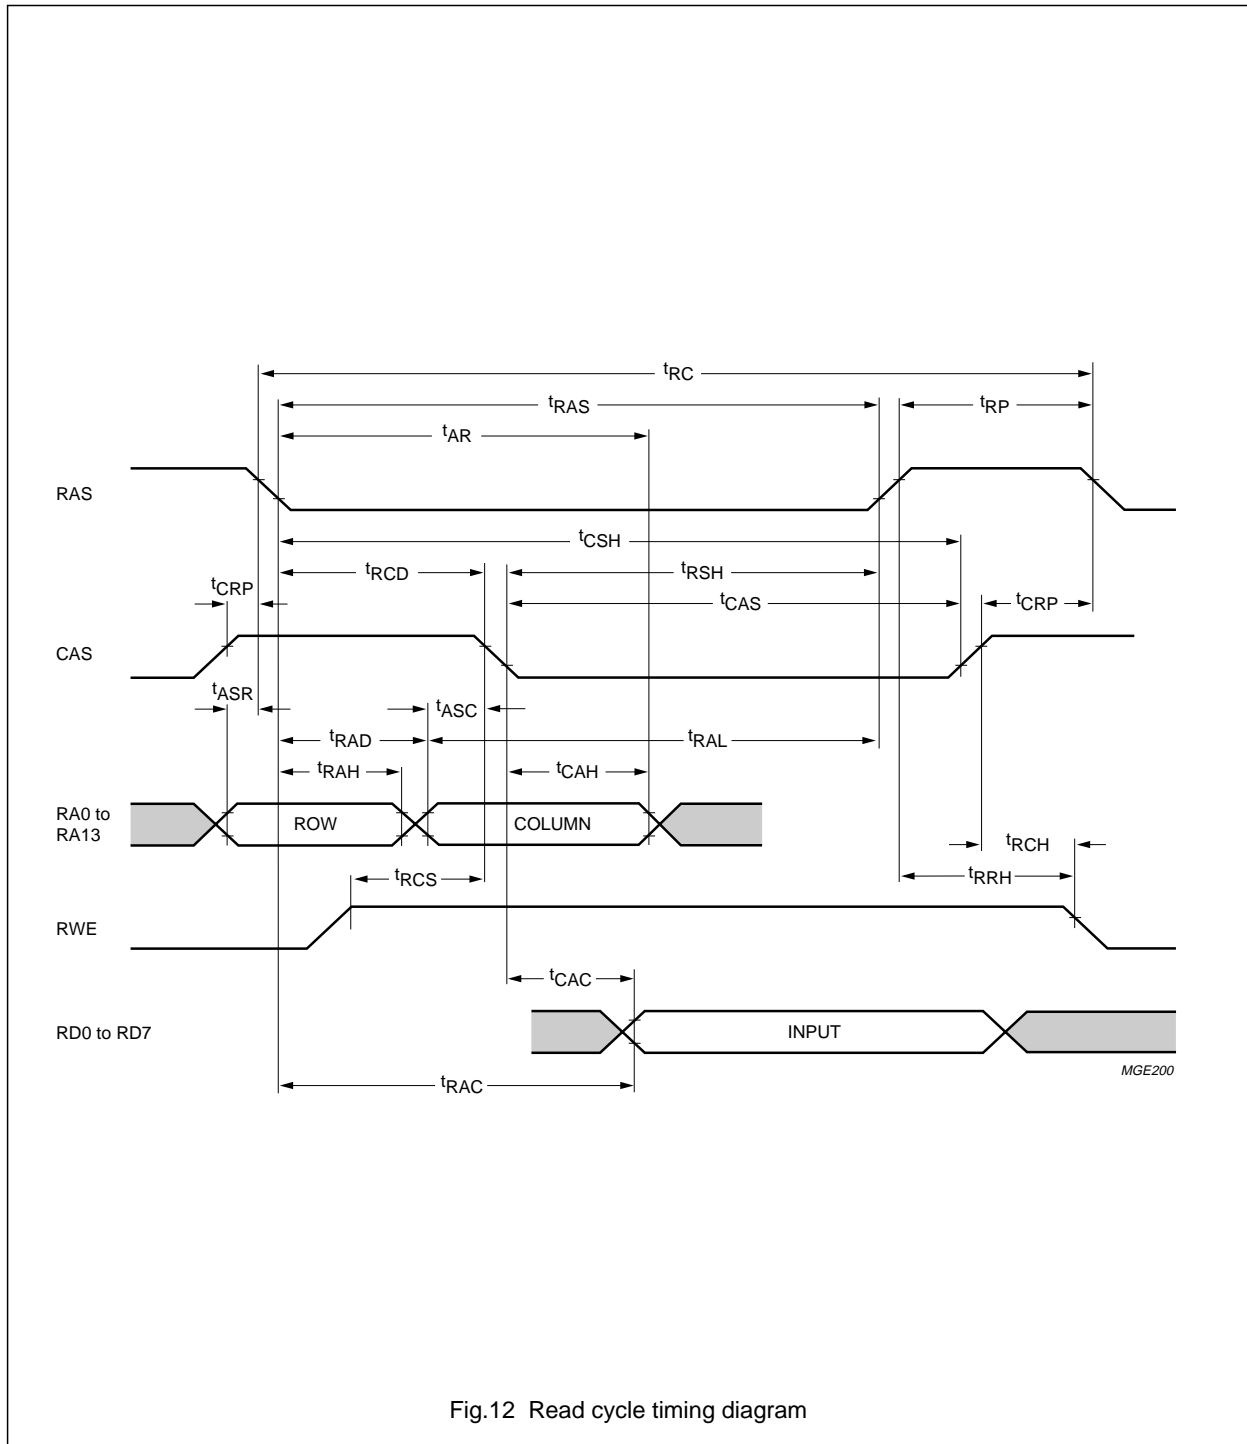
$t_{RC}$

$t_{RAS}$

$t_{RP}$

$t_{AR}$

RAS

$t_{CSH}$

$t_{RCD}$

$t_{RSH}$

$t_{CRP}$

$t_{CAS}$

$t_{CRP}$

CAS

$t_{ASR}$

$t_{ASC}$

$t_{RAD}$

$t_{RAL}$

$t_{RAH}$

$t_{CAH}$

RA0 to RA13

ROW

COLUMN

$t_{RCH}$

$t_{RCS}$

$t_{RRH}$

RWE

$t_{CAC}$

RD0 to RD7

INPUT

MGE200

$t_{RAC}$

Fig.12 Read cycle timing diagram